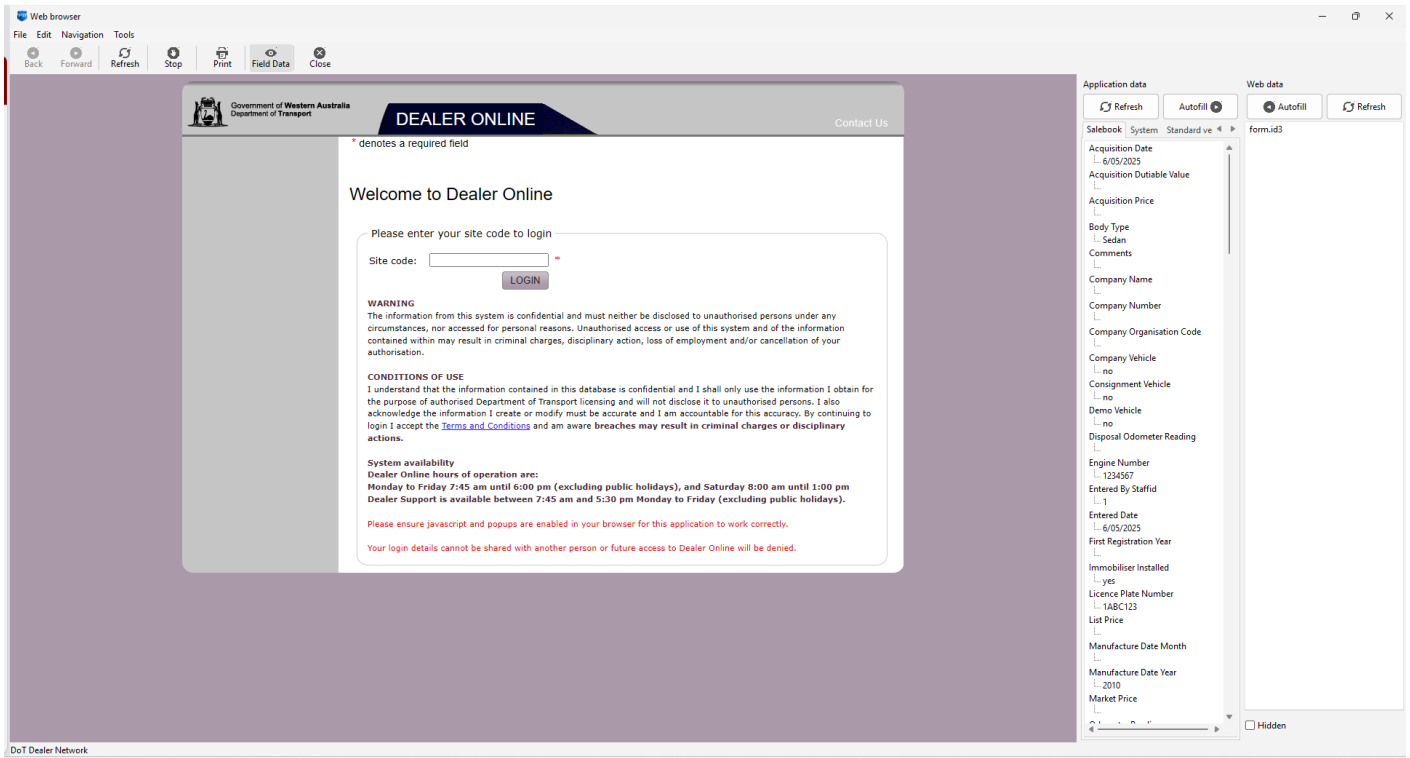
Web browser

File Edit Navigation Tools

Back Forward Refresh Stop Print Field Data Close

Government of Western Australia
Department of Transport

DEALER ONLINE

Contact Us

* denotes a required field

Welcome to Dealer Online

Please enter your site code to login

Site code: *

LOGIN

WARNING
The information from this system is confidential and must neither be disclosed to unauthorised persons under any circumstances, nor accessed for personal reasons. Unauthorised access or use of this system and of the information contained within may result in criminal charges, disciplinary action, loss of employment and/or cancellation of your authorisation.

CONDITIONS OF USE
I understand that the information contained in this database is confidential and I shall only use the information I obtain for the purpose of authorised Department of Transport licensing and will not disclose it to unauthorised persons. I also acknowledge the information I create or modify must be accurate and I am accountable for this accuracy. By continuing to login I accept the Terms and Conditions and am aware breaches may result in criminal charges or disciplinary actions.

System availability
Dealer Online hours of operation are:
Monday to Friday 7:45 am until 6:00 pm (excluding public holidays), and Saturday 8:00 am until 1:00 pm
Dealer Support is available between 7:45 am and 5:30 pm Monday to Friday (excluding public holidays).

Please ensure javascript and popups are enabled in your browser for this application to work correctly.

Your login details cannot be shared with another person or future access to Dealer Online will be denied.

Application data

Refresh Autofill

Salebook System Standard ve

Acquisition Date
6/05/2025
Acquisition Dutiable Value
Acquisition Price
Body Type
Sedan
Comments
Company Name
Company Number
Company Organisation Code
Company Vehicle
no
Consignment Vehicle
no
Demo Vehicle
no
Disposal Odometer Reading
Engine Number
1234567
Entered By Staffid
1
Entered Date
6/05/2025
First Registration Year
Immobiliser Installed
yes
Licence Plate Number
1ABC123
List Price
Manufacture Date Month
Manufacture Date Year
2010
Market Price

Web data

Autofill Refresh

form.id3

Hidden

DoT Dealer Network